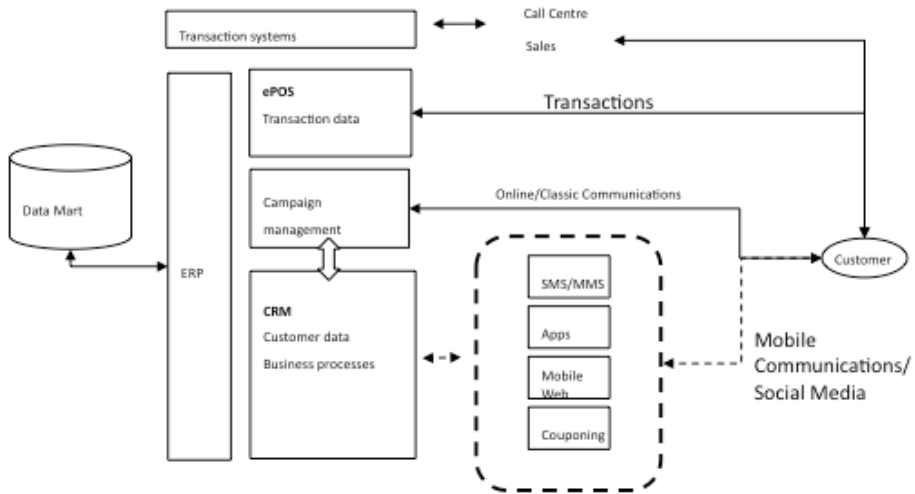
Transaction systems

Call Centre

Sales

ePOS

Transaction data

Transactions

Data Mart

Campaign management

Online/Classic Communications

ERP

Customer

SMS/MMS

CRM

Customer data

Business processes

Apps

Mobile Web

Mobile Communications/ Social Media

Couponing